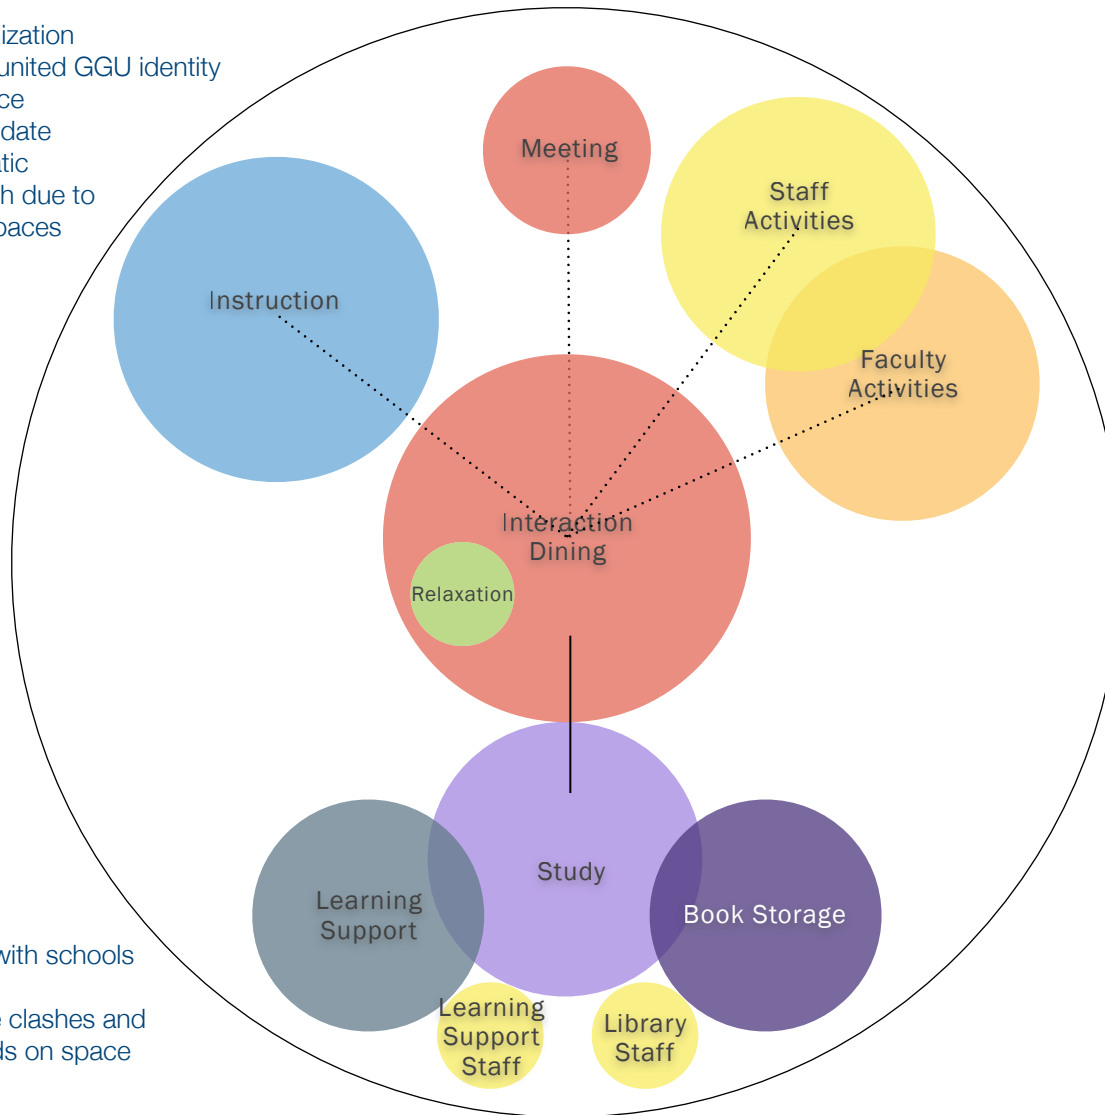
ization
united GGU identity
ce
date
tic
h due to
paces

Meeting

Staff Activities

Instruction

Faculty Activities

Interaction Dining

Relaxation

Study

Learning Support

Book Storage

Learning Support Staff

Library Staff

with schools

clashes and
ds on space